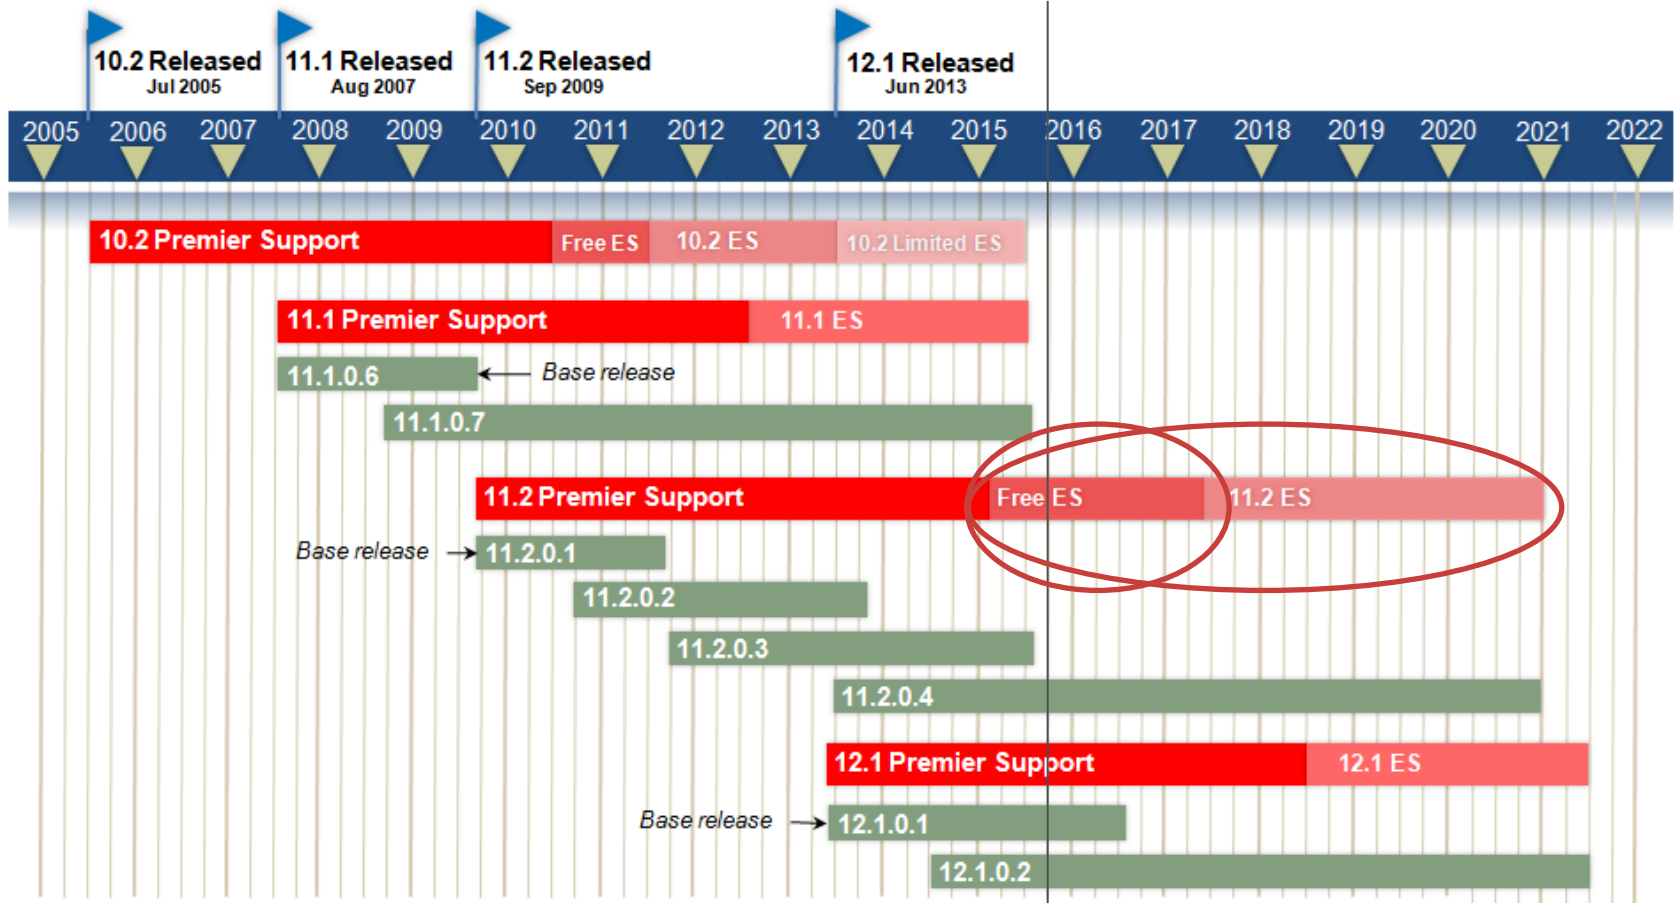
10.2 Released
Jul 2005

11.1 Released
Aug 2007

11.2 Released
Sep 2009

12.1 Released
Jun 2013

2005 2006 2007 2008 2009 2010 2011 2012 2013 2014 2015 2016 2017 2018 2019 2020 2021 2022

10.2 Premier Support Free ES 10.2 ES 10.2 Limited ES

11.1 Premier Support 11.1 ES

11.1.0.6 Base release

11.1.0.7

11.2 Premier Support Free ES 11.2 ES

Base release 11.2.0.1

11.2.0.2

11.2.0.3

11.2.0.4

12.1 Premier Support 12.1 ES

Base release 12.1.0.1

12.1.0.2